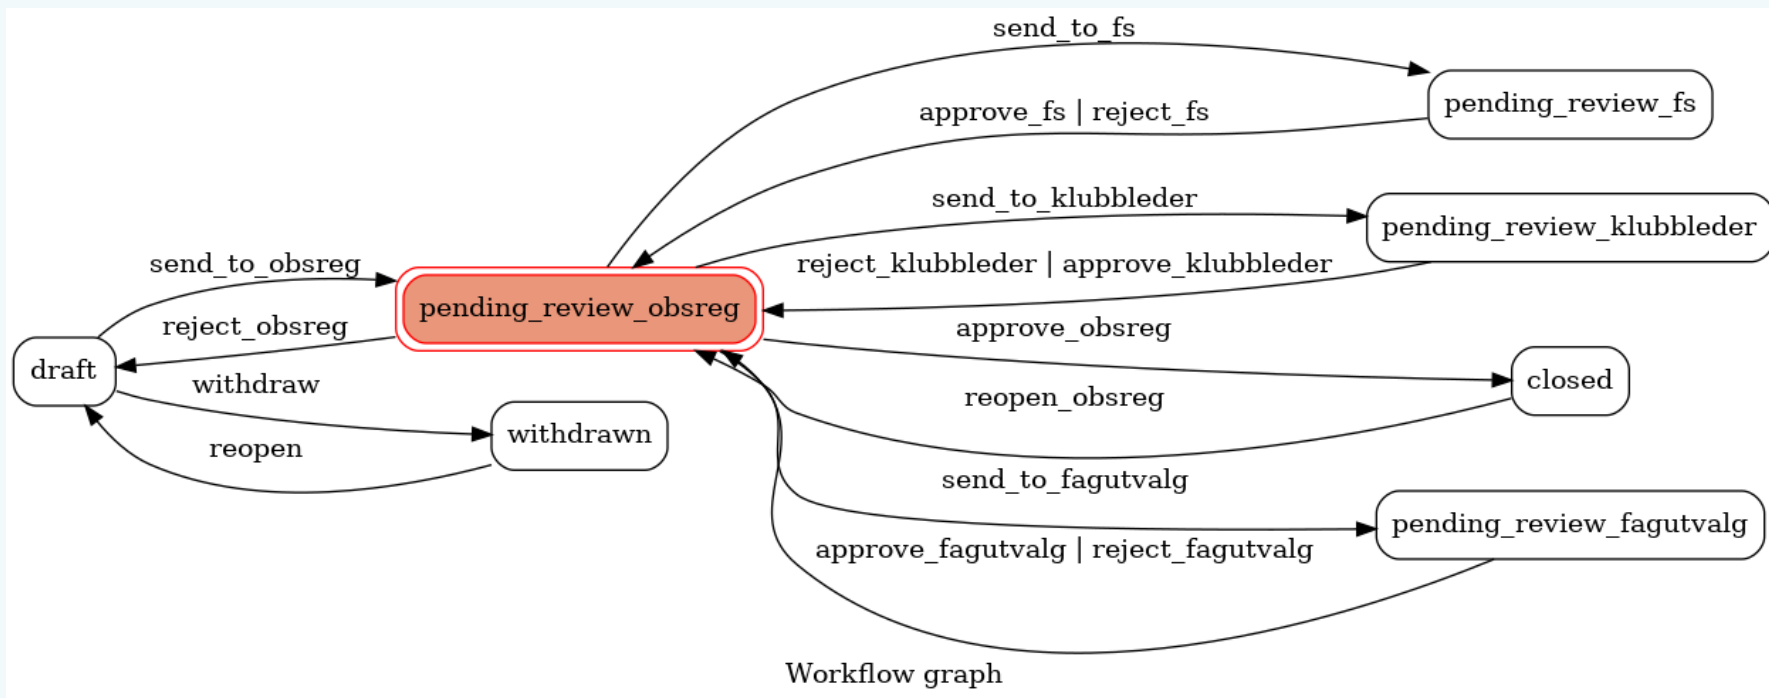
send_to_fs

pending_review_fs

approve_fs | reject_fs

send_to_klubbleder

pending_review_klubbleder

send_to_obsreg

reject_klubbleder | approve_klubbleder

pending_review_obsreg

reject_obsreg

approve_obsreg

draft

withdraw

closed

reopen_obsreg

withdrawn

reopen

send_to_fagutvalg

pending_review_fagutvalg

approve_fagutvalg | reject_fagutvalg

Workflow graph